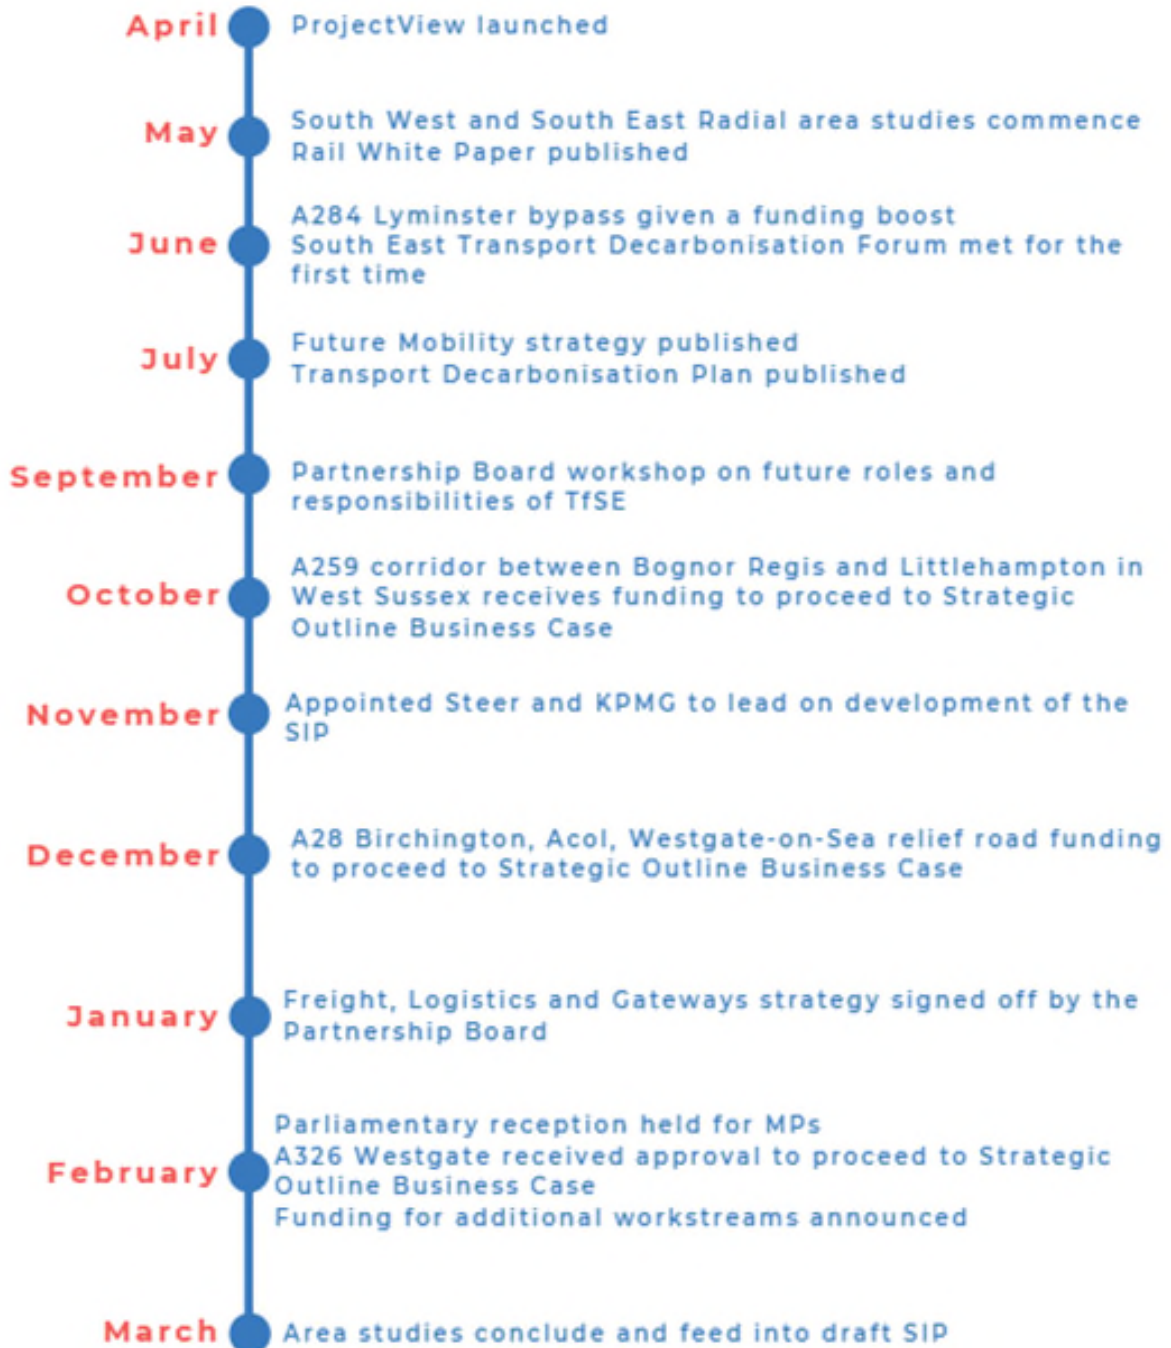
April
ProjectView launched

May
South West and South East Radial area studies commence
Rail White Paper published

June
A284 Lyminster bypass given a funding boost
South East Transport Decarbonisation Forum met for the first time

July
Future Mobility strategy published
Transport Decarbonisation Plan published

September
Partnership Board workshop on future roles and responsibilities of TfSE

October
A259 corridor between Bognor Regis and Littlehampton in West Sussex receives funding to proceed to Strategic Outline Business Case

November
Appointed Steer and KPMG to lead on development of the SIP

December
A28 Birchington, Acol, Westgate-on-Sea relief road funding to proceed to Strategic Outline Business Case

January
Freight, Logistics and Gateways strategy signed off by the Partnership Board

February
Parliamentary reception held for MPs
A326 Westgate received approval to proceed to Strategic Outline Business Case
Funding for additional workstreams announced

March
Area studies conclude and feed into draft SIP